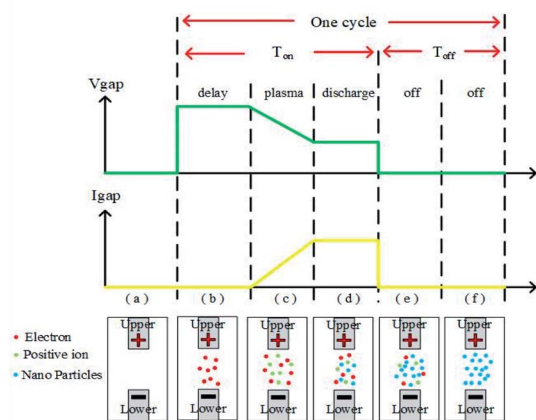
One cycle

$T_{on}$

$T_{off}$

Vgap

delay

plasma

discharge

off

off

Igap

(a)

(b)

(c)

(d)

(e)

(f)

• Electron

• Positive ion

• Nano Particles

Upper
+
−
Lower

Upper
+
−
Lower

Upper
+
−
Lower

Upper
+
−
Lower

Upper
+
−
Lower

Upper
+
−
Lower